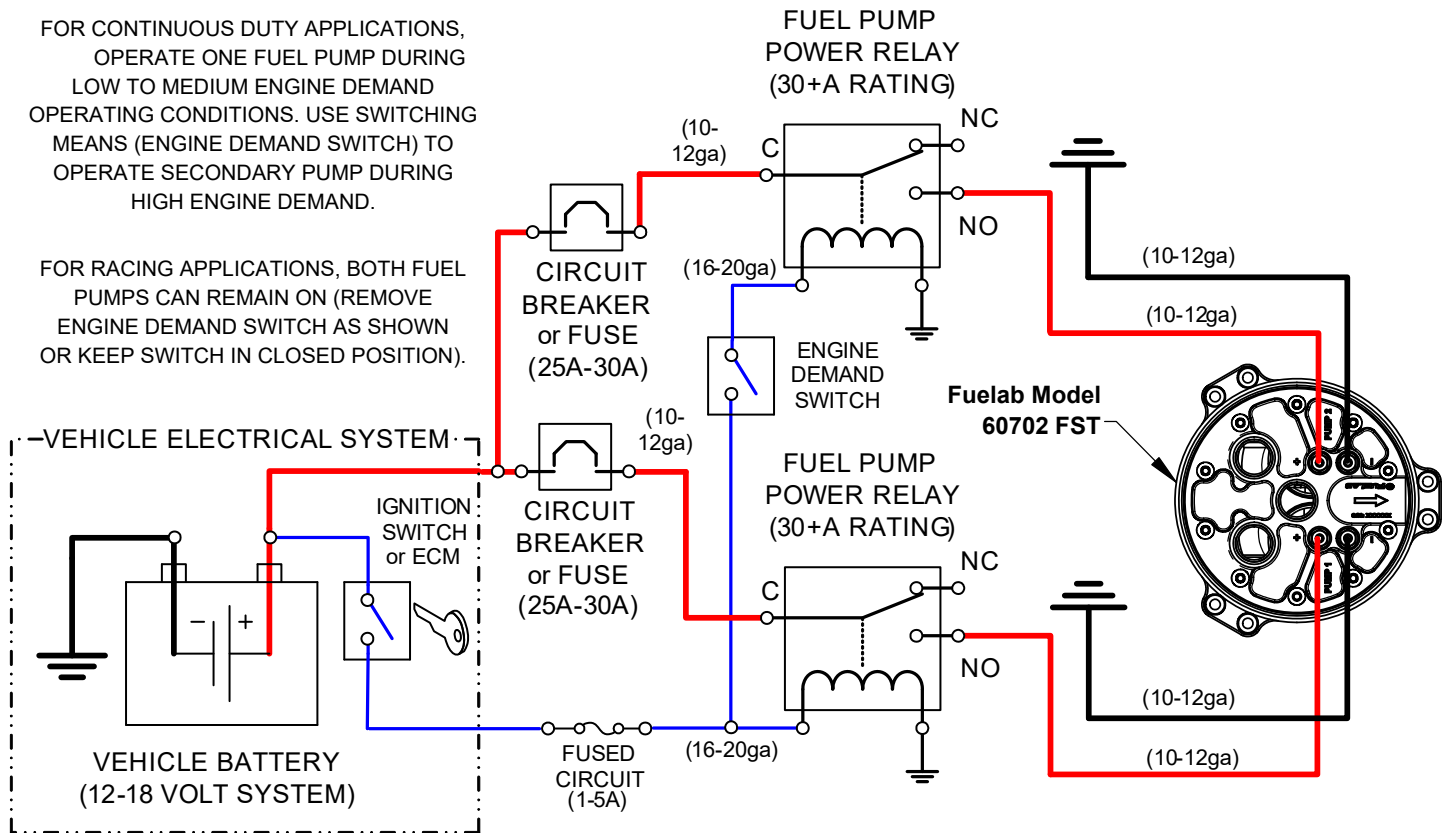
FOR CONTINUOUS DUTY APPLICATIONS, OPERATE ONE FUEL PUMP DURING LOW TO MEDIUM ENGINE DEMAND OPERATING CONDITIONS. USE SWITCHING MEANS (ENGINE DEMAND SWITCH) TO OPERATE SECONDARY PUMP DURING HIGH ENGINE DEMAND.

FOR RACING APPLICATIONS, BOTH FUEL PUMPS CAN REMAIN ON (REMOVE ENGINE DEMAND SWITCH AS SHOWN OR KEEP SWITCH IN CLOSED POSITION).

FUEL PUMP
POWER RELAY
(30+A RATING)

(10-
12ga)

C

NC

NO

CIRCUIT
BREAKER
or FUSE
(25A-30A)

(16-20ga)

(10-12ga)

(10-12ga)

ENGINE
DEMAND
SWITCH

Fuelab Model
60702 FST

VEHICLE ELECTRICAL SYSTEM

(10-
12ga)

IGNITION
SWITCH
or ECM

CIRCUIT
BREAKER
or FUSE
(25A-30A)

FUEL PUMP
POWER RELAY
(30+A RATING)

C

NC

NO

−

+

+

+

(10-12ga)

(10-12ga)

VEHICLE BATTERY
(12-18 VOLT SYSTEM)

FUSED
CIRCUIT
(1-5A)

(16-20ga)